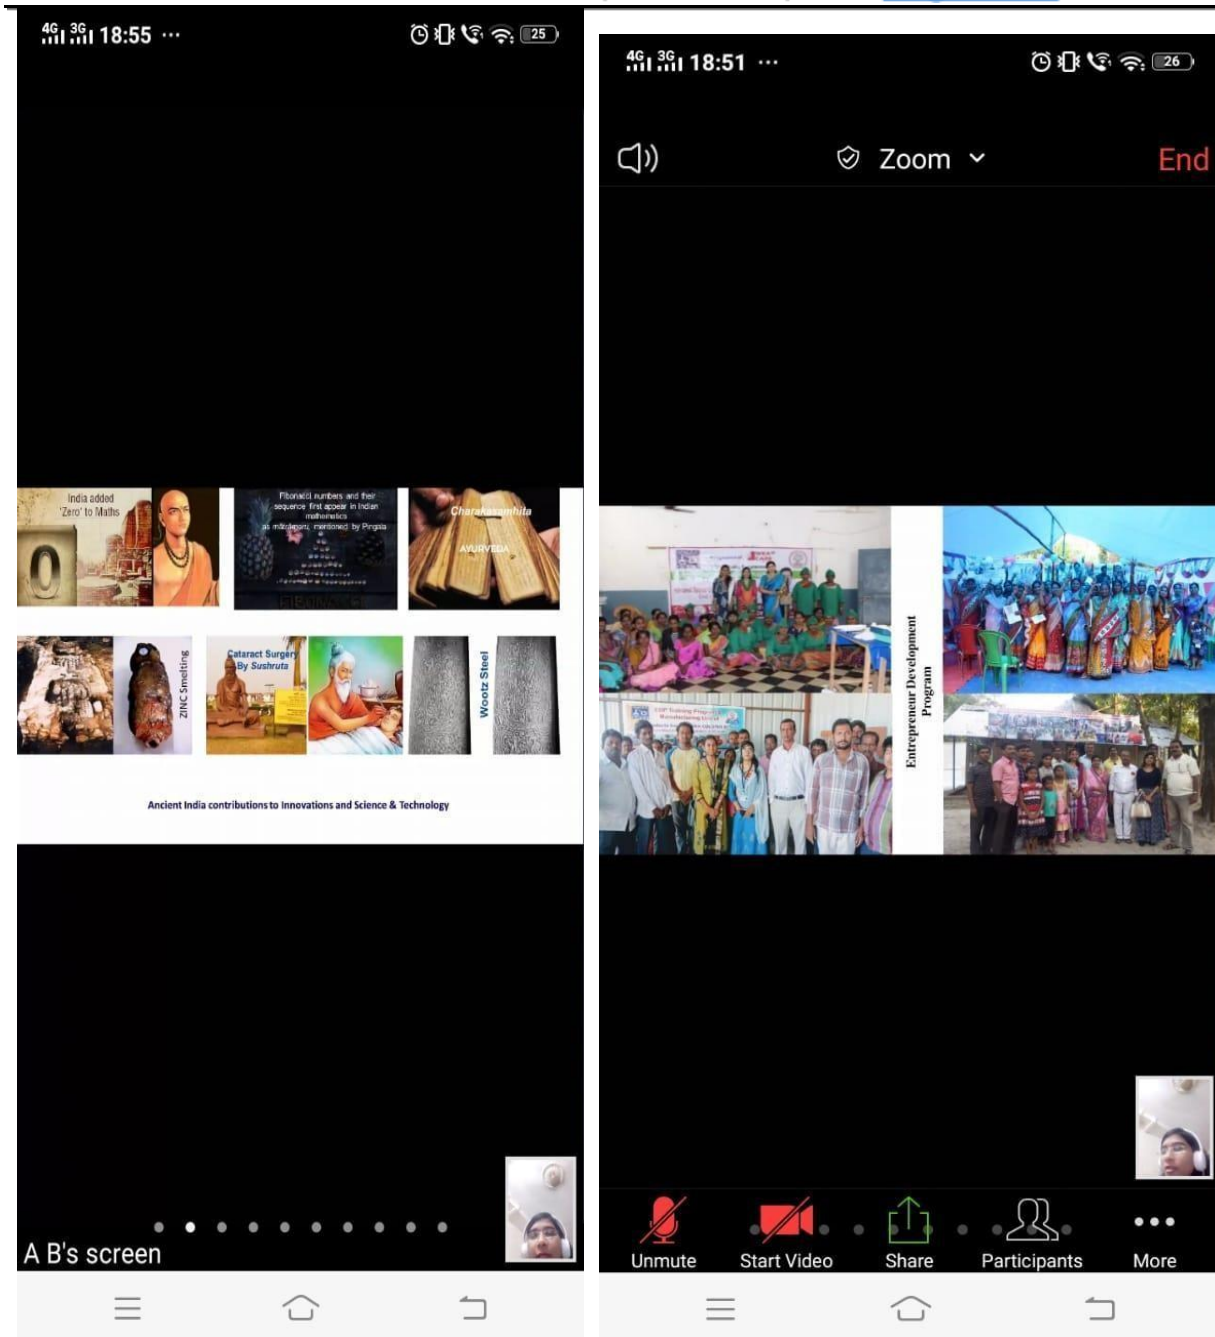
4G 3G 18:55 ··· 25

India added 'Zero' to Maths

0

Fibonacci numbers and their sequence first appear in Indian mathematics as mātrāmeru, mentioned by Pingala

FIBONACCI

Charakasamhita

AYURVEDA

ZINC Smelting

Cataract Surgery By Sushruta

Wootz Steel

Ancient India contributions to Innovations and Science & Technology

A B's screen

4G 3G 18:51 ··· 26

Zoom

End

Entrepreneur Development Program

Unmute

Start Video

Share

Participants

More